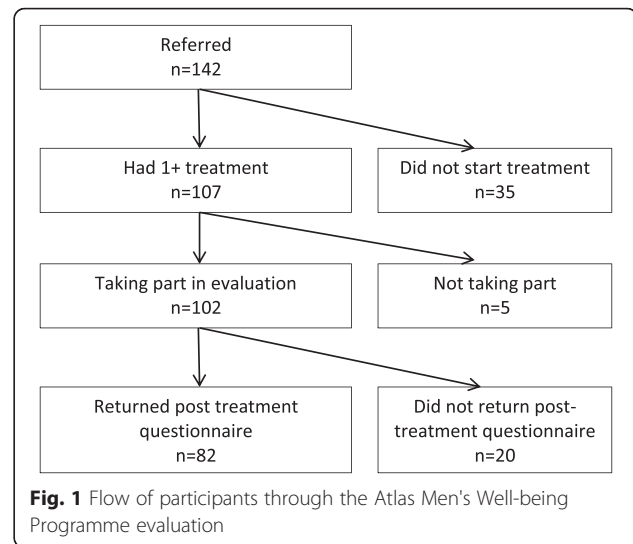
Referred
n=142

Had 1+ treatment
n=107

Did not start treatment
n=35

Taking part in evaluation
n=102

Not taking part
n=5

Returned post treatment questionnaire
n=82

Did not return post-treatment questionnaire
n=20

**Fig. 1** Flow of participants through the Atlas Men's Well-being Programme evaluation